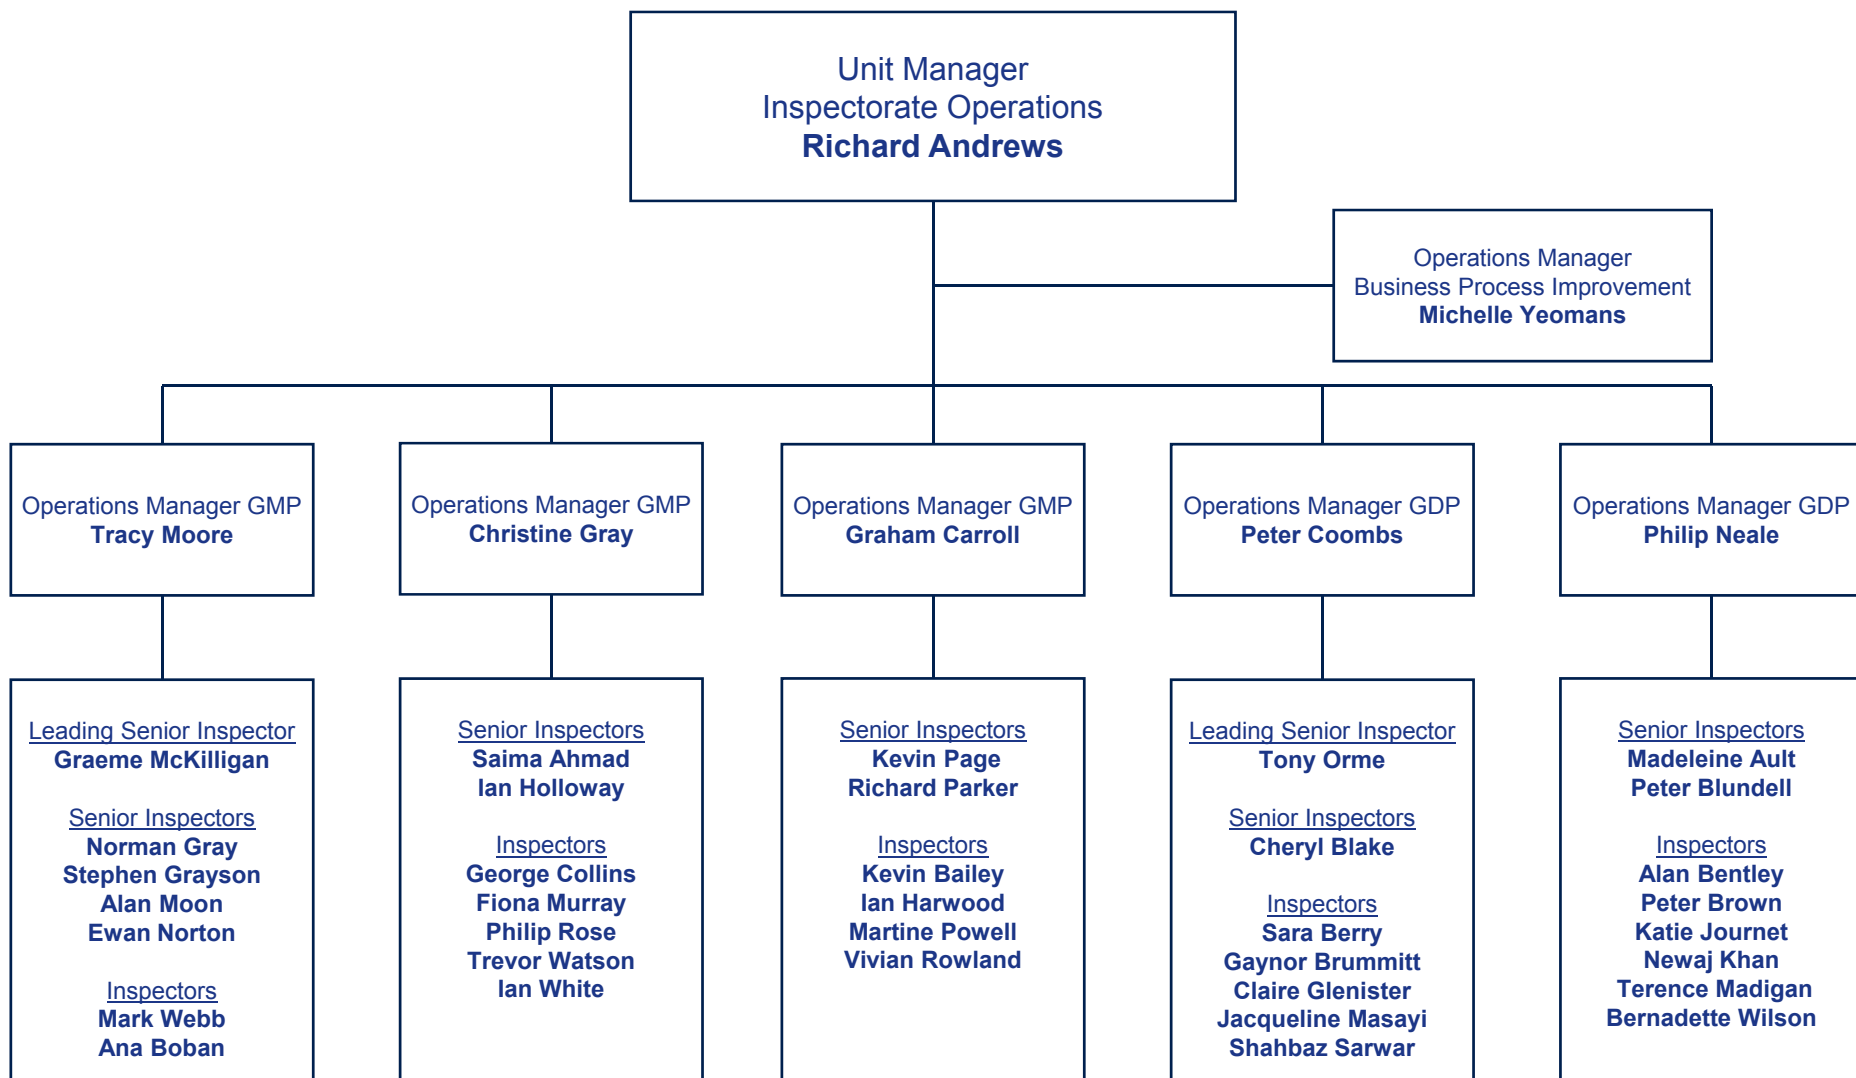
Unit Manager
Inspectorate Operations
**Richard Andrews**

Operations Manager
Business Process Improvement
**Michelle Yeomans**

Operations Manager GMP
**Tracy Moore**

Operations Manager GMP
**Christine Gray**

Operations Manager GMP
**Graham Carroll**

Operations Manager GDP
**Peter Coombs**

Operations Manager GDP
**Philip Neale**

Leading Senior Inspector
**Graeme McKilligan**

Senior Inspectors
**Norman Gray**
**Stephen Grayson**
**Alan Moon**
**Ewan Norton**

Inspectors
**Mark Webb**
**Ana Boban**

Senior Inspectors
**Saima Ahmad**
**Ian Holloway**

Inspectors
**George Collins**
**Fiona Murray**
**Philip Rose**
**Trevor Watson**
**Ian White**

Senior Inspectors
**Kevin Page**
**Richard Parker**

Inspectors
**Kevin Bailey**
**Ian Harwood**
**Martine Powell**
**Vivian Rowland**

Leading Senior Inspector
**Tony Orme**

Senior Inspectors
**Cheryl Blake**

Inspectors
**Sara Berry**
**Gaynor Brummitt**
**Claire Glenister**
**Jacqueline Masayi**
**Shahbaz Sarwar**

Senior Inspectors
**Madeleine Ault**
**Peter Blundell**

Inspectors
**Alan Bentley**
**Peter Brown**
**Katie Journet**
**Newaj Khan**
**Terence Madigan**
**Bernadette Wilson**